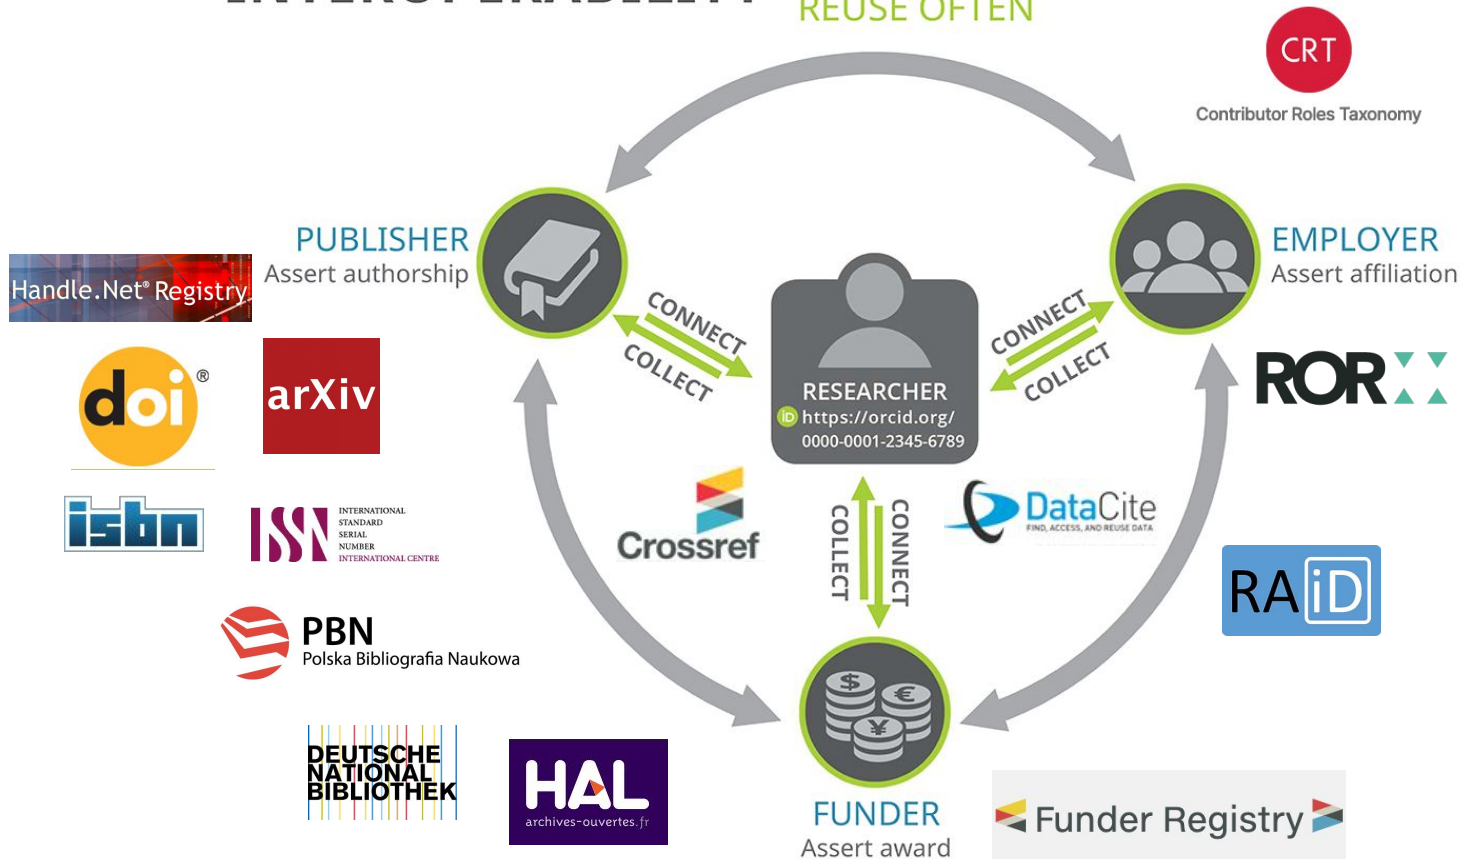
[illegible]

REUSE OFTEN

CRT
Contributor Roles Taxonomy

PUBLISHER
Assert authorship

Handle.Net® Registry

CONNECT
COLLECT

RESEARCHER
https://orcid.org/
0000-0001-2345-6789

CONNECT
COLLECT

EMPLOYER
Assert affiliation

doi®

arXiv

ROR

isbn

ISSN INTERNATIONAL STANDARD SERIAL NUMBER INTERNATIONAL CENTRE

Crossref

COLLECT
CONNECT

DataCite FIND, ACCESS, AND REUSE DATA

RAiD

PBN
Polska Bibliografia Naukowa

DEUTSCHE NATIONAL BIBLIOTHEK

HAL
archives-ouvertes.fr

FUNDER
Assert award

Funder Registry